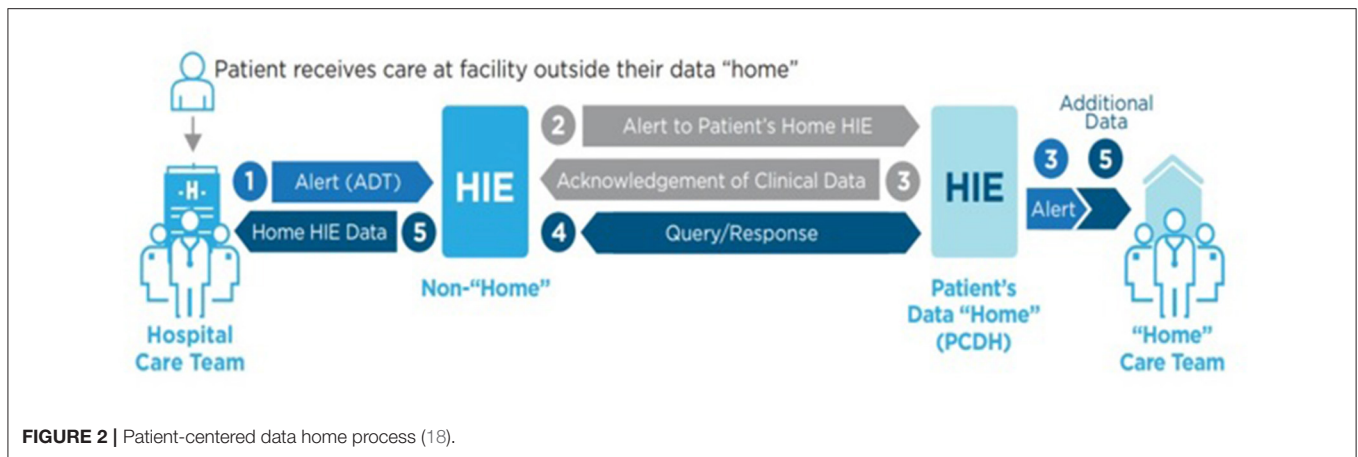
Patient receives care at facility outside their data "home"

H

1 Alert (ADT)

Home HIE Data 5

HIE

Non-"Home"

2 Alert to Patient's Home HIE

Acknowledgement of Clinical Data 3

4 Query/Response

HIE

Patient's Data "Home" (PCDH)

Additional Data

3 5

Alert

Hospital Care Team

"Home" Care Team

**FIGURE 2 |** Patient-centered data home process (18).